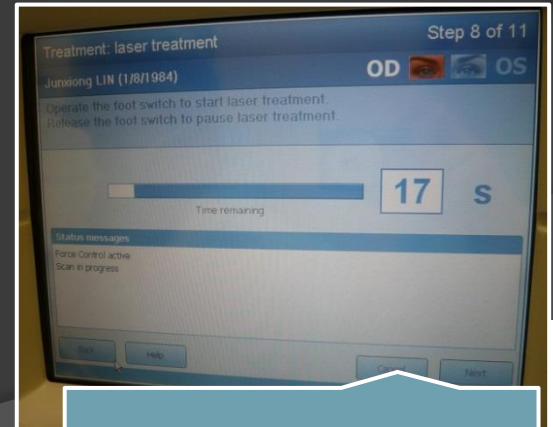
Treatment: laser treatment

Step 8 of 11

Junxiong LIN (1/8/1984)

OD OS

Operate the foot switch to start laser treatment.
Release the foot switch to pause laser treatment.

17 s

Time remaining

Status messages

Force Control active
Scan in progress

Back

Help

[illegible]

Next